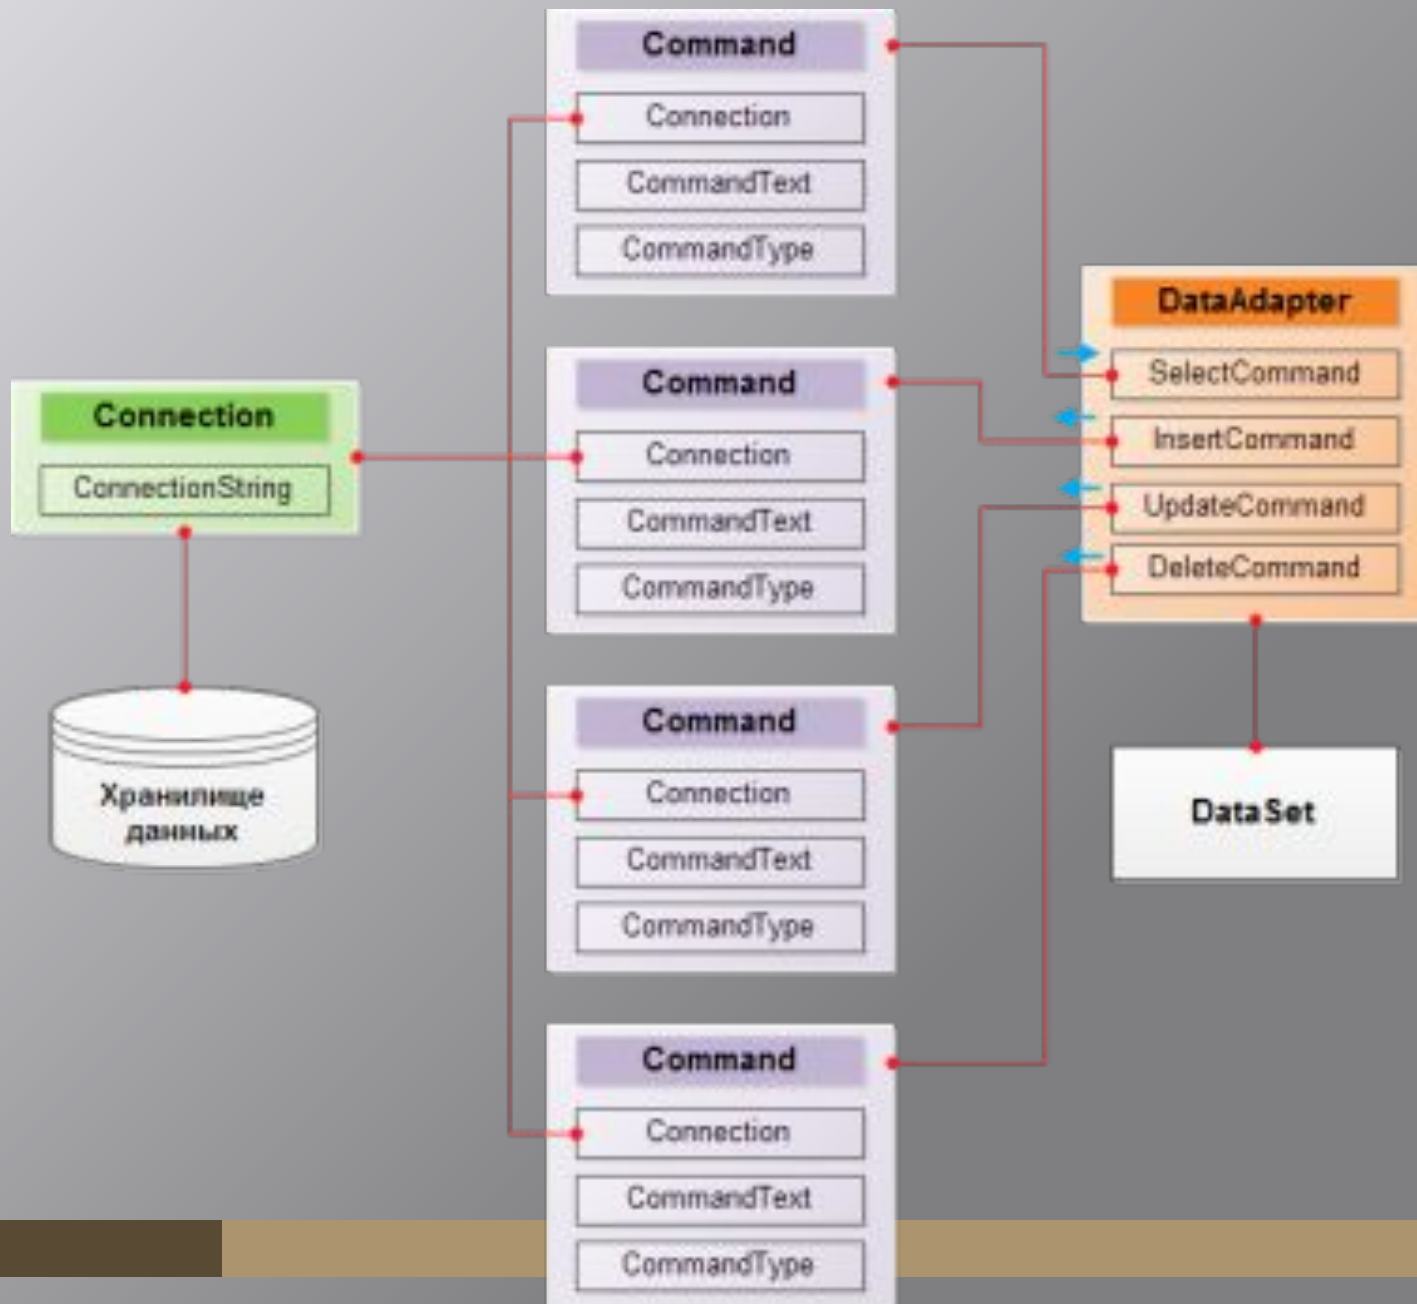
Command
Connection
CommandText
CommandType

DataAdapter
SelectCommand
InsertCommand
UpdateCommand
DeleteCommand

Connection
ConnectionString

Command
Connection
CommandText
CommandType

Хранилище данных

Command
Connection
CommandText
CommandType

DataSet

Command
Connection
CommandText
CommandType